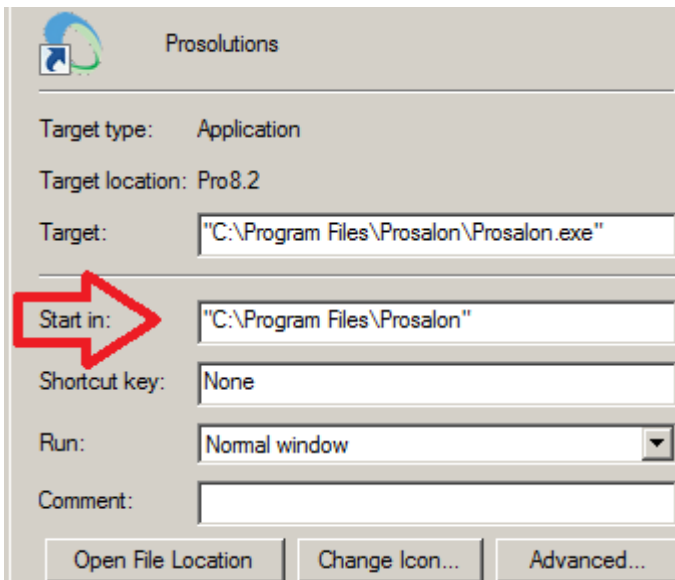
Prosolutions

Target type: Application

Target location: Pro8.2

Target: "C:\Program Files\Prosalon\Prosalon.exe"

Start in: "C:\Program Files\Prosalon"

Shortcut key: None

Run: Normal window

Comment:

Open File Location | Change Icon... | Advanced...